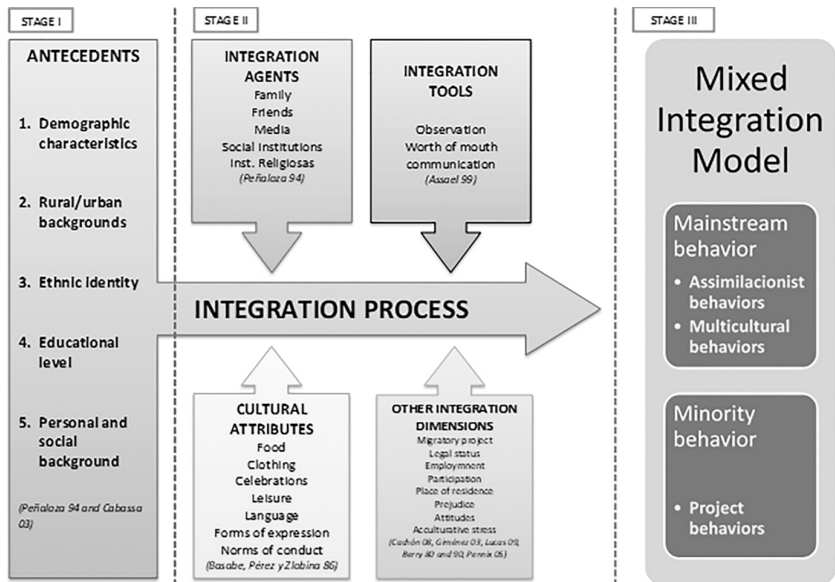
STAGE I

ANTECEDENTS

1. Demographic characteristics

2. Rural/urban backgrounds

3. Ethnic identity

4. Educational level

5. Personal and social background

(Peñaloza 94 and Cabassa 03)

STAGE II

INTEGRATION AGENTS
Family
Friends
Media
Social Institutions
Inst. Religiosas
(Peñaloza 94)

INTEGRATION TOOLS
Observation
Worth of mouth communication
(Assael 99)

INTEGRATION PROCESS

CULTURAL ATTRIBUTES
Food
Clothing
Celebrations
Leisure
Language
Forms of expression
Norms of conduct
(Basabe, Pérez y Zlobina 86)

OTHER INTEGRATION DIMENSIONS
Migratory project
Legal status
Employment
Participation
Place of residence
Prejudice
Attitudes
Acculturative stress
(Cachón 08, Giménez 03, Lucas 09, Berry 80 and 90, Pennix 05)

STAGE III

Mixed Integration Model

Mainstream behavior
• Assimilacionist behaviors
• Multicultural behaviors

Minority behavior
• Project behaviors